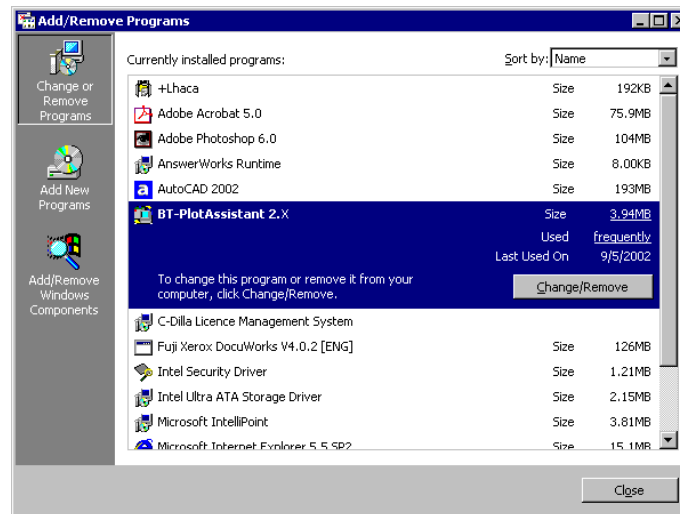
Add/Remove Programs

Change or Remove Programs

Add New Programs

Add/Remove Windows Components

Currently installed programs:

Sort by: Name

| Program | | |
|---|---|---|
| +Lhaca | Size | 192KB |
| Adobe Acrobat 5.0 | Size | 75.9MB |
| Adobe Photoshop 6.0 | Size | 104MB |
| AnswerWorks Runtime | Size | 8.00KB |
| AutoCAD 2002 | Size | 193MB |
| BT-PlotAssistant 2.X | Size | 3.94MB |
| | Used | frequently |
| | Last Used On | 9/5/2002 |
| C-Dilla Licence Management System | | |
| Fuji Xerox DocuWorks V4.0.2 [ENG] | Size | 126MB |
| Intel Security Driver | Size | 1.21MB |
| Intel Ultra ATA Storage Driver | Size | 2.15MB |
| Microsoft IntelliPoint | Size | 3.81MB |
| Microsoft Internet Explorer 5.5 SP2 | Size | 15.1MB |

To change this program or remove it from your computer, click Change/Remove.

Change/Remove

Close